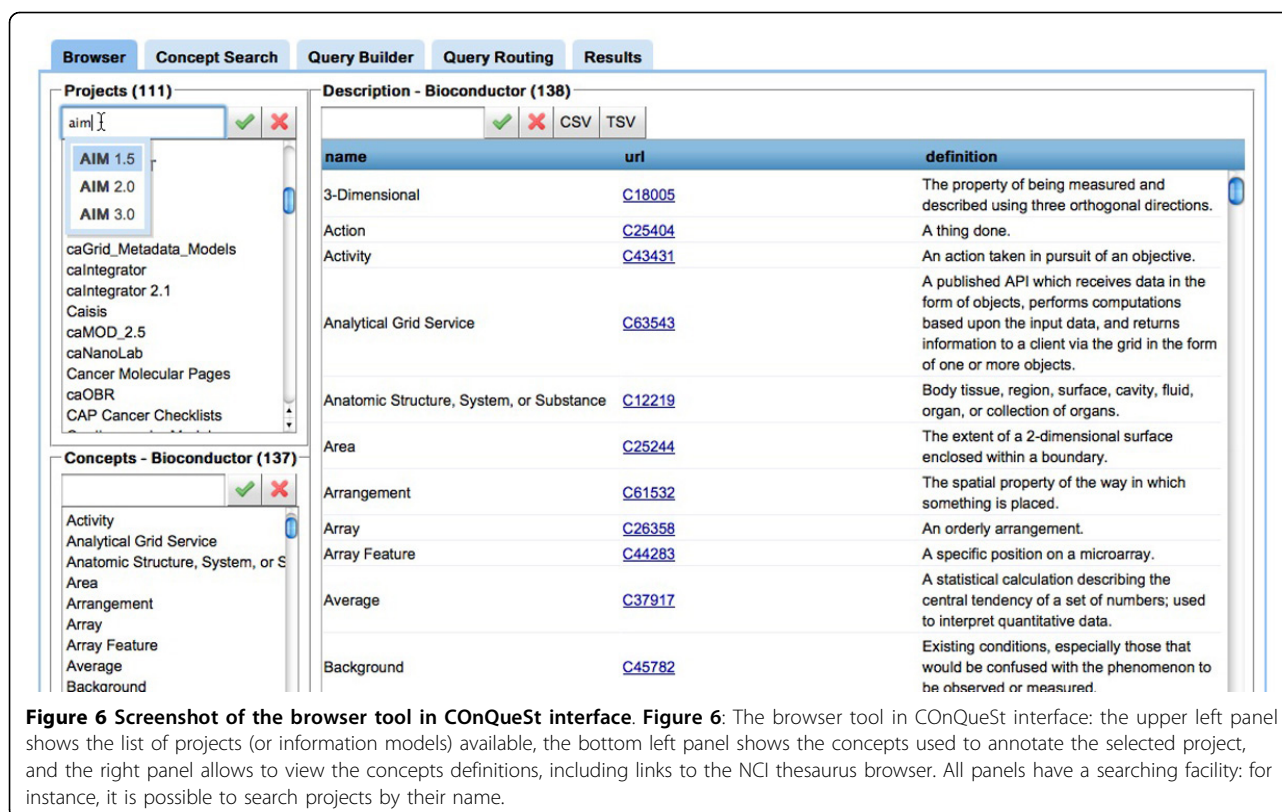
Browser | Concept Search | Query Builder | Query Routing | Results

Projects (111)

aim

AIM 1.5
AIM 2.0
AIM 3.0
caGrid_Metadata_Models
caIntegrator
caIntegrator 2.1
Caisis
caMOD_2.5
caNanoLab
Cancer Molecular Pages
caOBR
CAP Cancer Checklists

Concepts - Bioconductor (137)

Activity
Analytical Grid Service
Anatomic Structure, System, or S
Area
Arrangement
Array
Array Feature
Average
Background

Description - Bioconductor (138)

CSV TSV

| name | url | definition |
|---|---|---|
| 3-Dimensional | C18005 | The property of being measured and described using three orthogonal directions. |
| Action | C25404 | A thing done. |
| Activity | C43431 | An action taken in pursuit of an objective. |
| Analytical Grid Service | C63543 | A published API which receives data in the form of objects, performs computations based upon the input data, and returns information to a client via the grid in the form of one or more objects. |
| Anatomic Structure, System, or Substance | C12219 | Body tissue, region, surface, cavity, fluid, organ, or collection of organs. |
| Area | C25244 | The extent of a 2-dimensional surface enclosed within a boundary. |
| Arrangement | C61532 | The spatial property of the way in which something is placed. |
| Array | C26358 | An orderly arrangement. |
| Array Feature | C44283 | A specific position on a microarray. |
| Average | C37917 | A statistical calculation describing the central tendency of a set of numbers; used to interpret quantitative data. |
| Background | C45782 | Existing conditions, especially those that would be confused with the phenomenon to be observed or measured. |

**Figure 6 Screenshot of the browser tool in COnQueSt interface**. **Figure 6**: The browser tool in COnQueSt interface: the upper left panel shows the list of projects (or information models) available, the bottom left panel shows the concepts used to annotate the selected project, and the right panel allows to view the concepts definitions, including links to the NCI thesaurus browser. All panels have a searching facility: for instance, it is possible to search projects by their name.